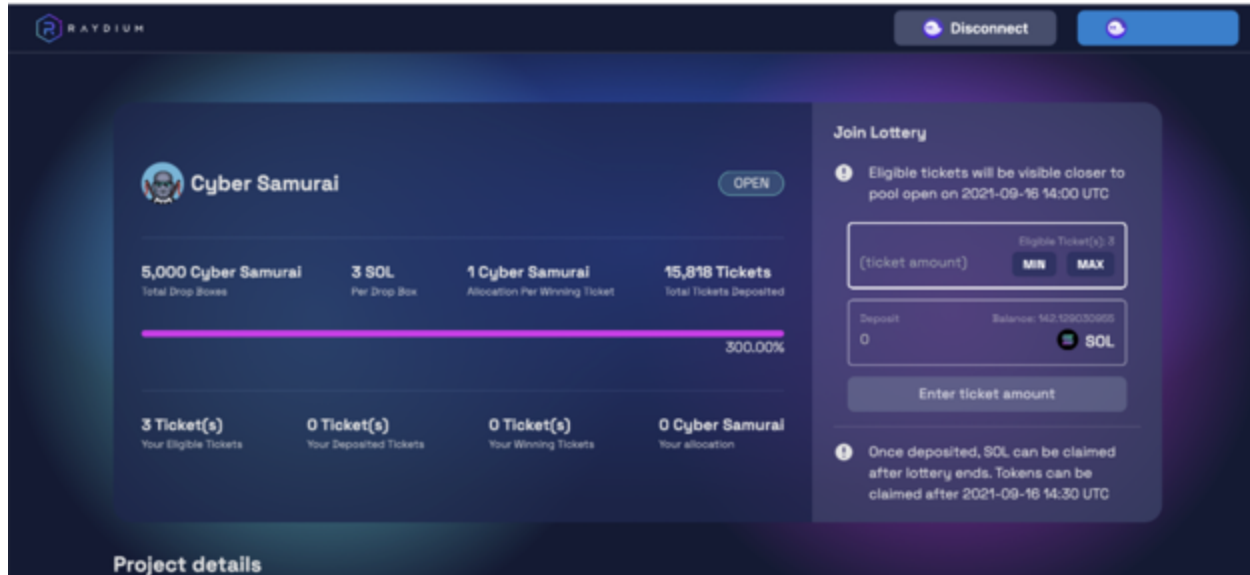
RAYDIUM

Disconnect

Cyber Samurai

OPEN

5,000 Cyber Samurai
Total Drop Boxes

3 SOL
Per Drop Box

1 Cyber Samurai
Allocation Per Winning Ticket

15,818 Tickets
Total Tickets Deposited

300.00%

3 Ticket(s)
Your Eligible Tickets

0 Ticket(s)
Your Deposited Tickets

0 Ticket(s)
Your Winning Tickets

0 Cyber Samurai
Your allocation

Join Lottery

Eligible tickets will be visible closer to pool open on 2021-09-16 14:00 UTC

Eligible Ticket(s): 3
(ticket amount)
MIN
MAX

Deposit
Balance: 142.129030955
0
SOL

Enter ticket amount

Once deposited, SOL can be claimed after lottery ends. Tokens can be claimed after 2021-09-16 14:30 UTC

Project details